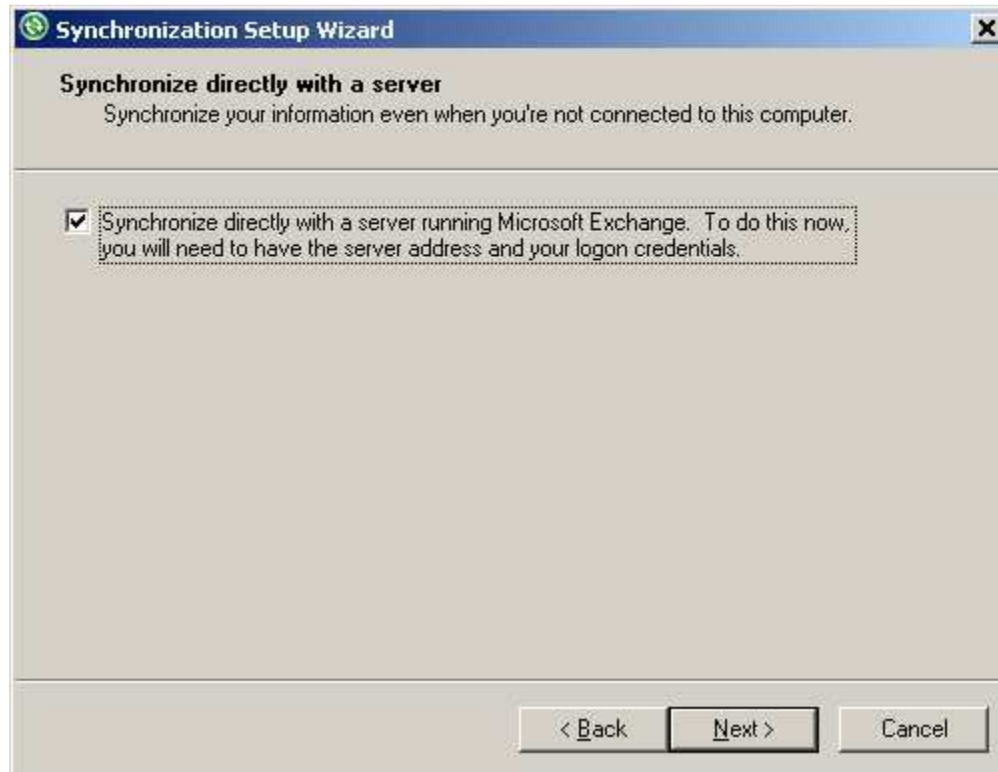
Synchronization Setup Wizard

Synchronize directly with a server
Synchronize your information even when you're not connected to this computer.

Synchronize directly with a server running Microsoft Exchange. To do this now, you will need to have the server address and your logon credentials.

< Back
Next >
Cancel